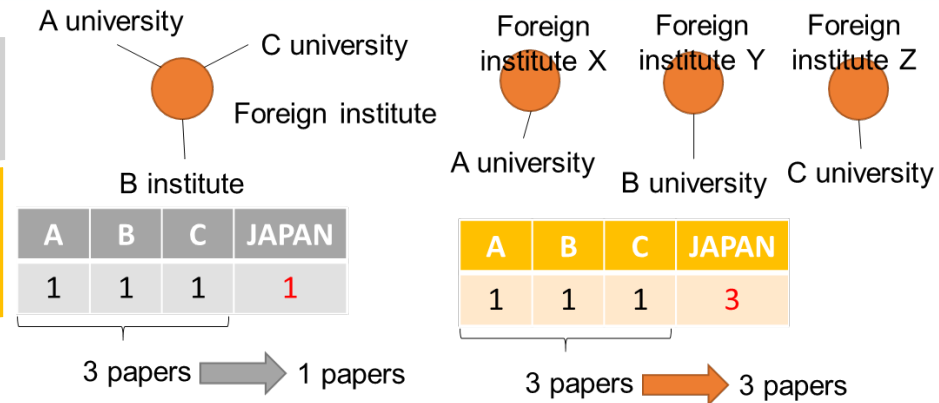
A university

C university

Foreign institute

B institute

| A | B | C | JAPAN |
|---|---|---|---|
| 1 | 1 | 1 | 1 |

3 papers 1 papers

Foreign institute X

Foreign institute Y

Foreign institute Z

A university

B university

C university

| A | B | C | JAPAN |
|---|---|---|---|
| 1 | 1 | 1 | 3 |

3 papers 3 papers